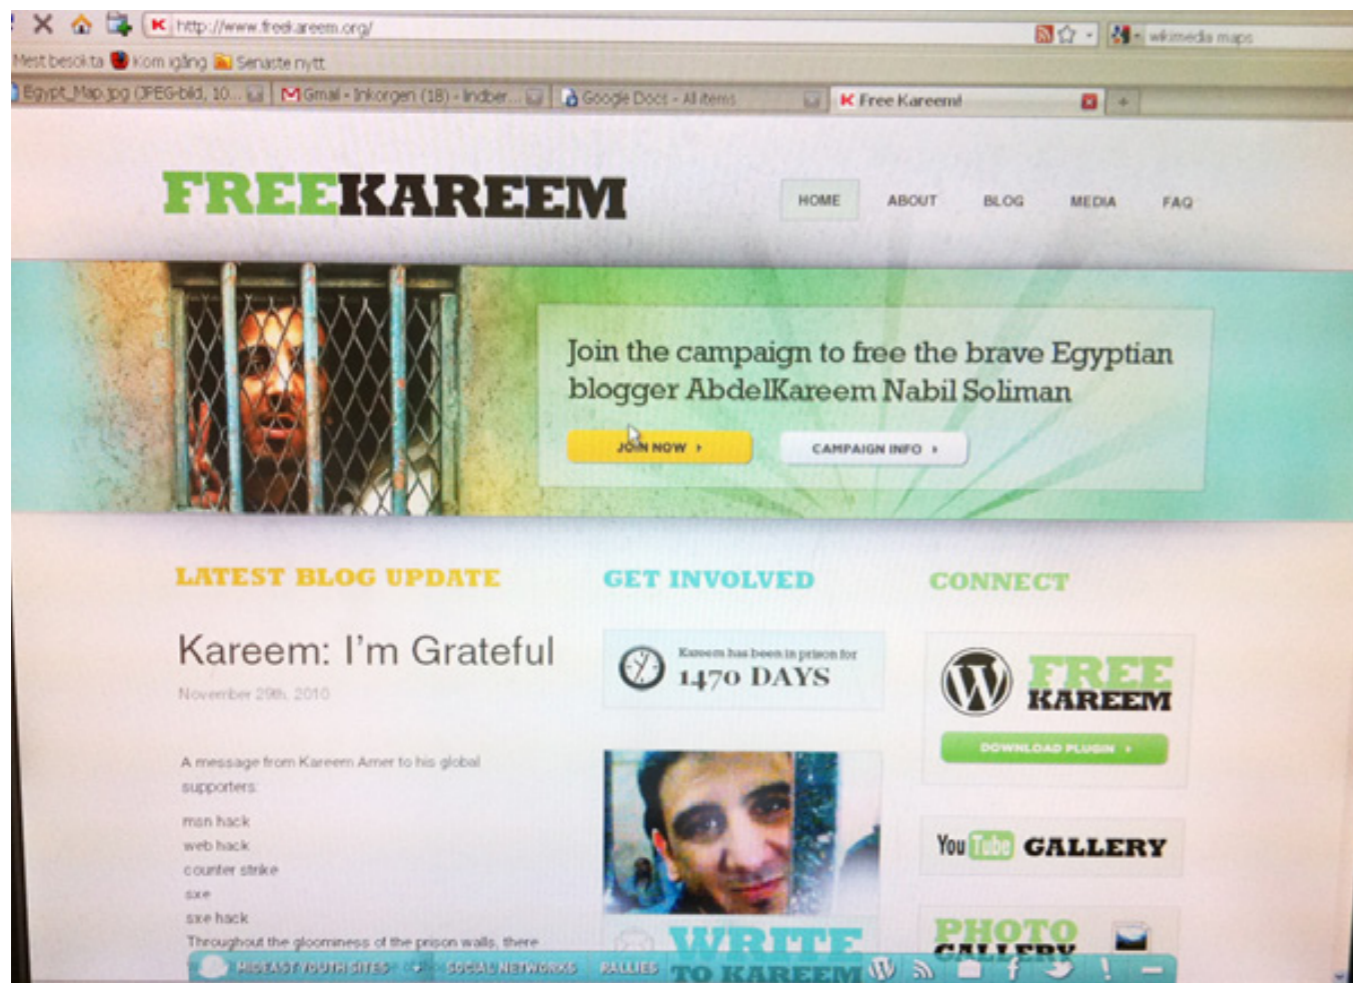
http://www.freekareem.org/

wikimedia maps

Mest besökta Kom igång Senaste nytt

Egypt_Map.jpg (JPEG-bild, 10... Gmail - Inkorgen (18) - lindber... Google Docs - All items Free Kareem!

FREEKAREEM

HOME ABOUT BLOG MEDIA FAQ

Join the campaign to free the brave Egyptian blogger AbdelKareem Nabil Soliman

JOIN NOW ›

CAMPAIGN INFO ›

LATEST BLOG UPDATE

Kareem: I'm Grateful

November 29th, 2010

A message from Kareem Amer to his global supporters:

msn hack
web hack
counter strike
sxe
sxe hack
Throughout the gloominess of the prison walls, there

GET INVOLVED

Kareem has been in prison for
1470 DAYS

WRITE TO KAREEM

CONNECT

FREE KAREEM

DOWNLOAD PLUGIN ›

You Tube GALLERY

PHOTO GALLERY

MIDEAST YOUTH SITES SOCIAL NETWORKS RALLIES